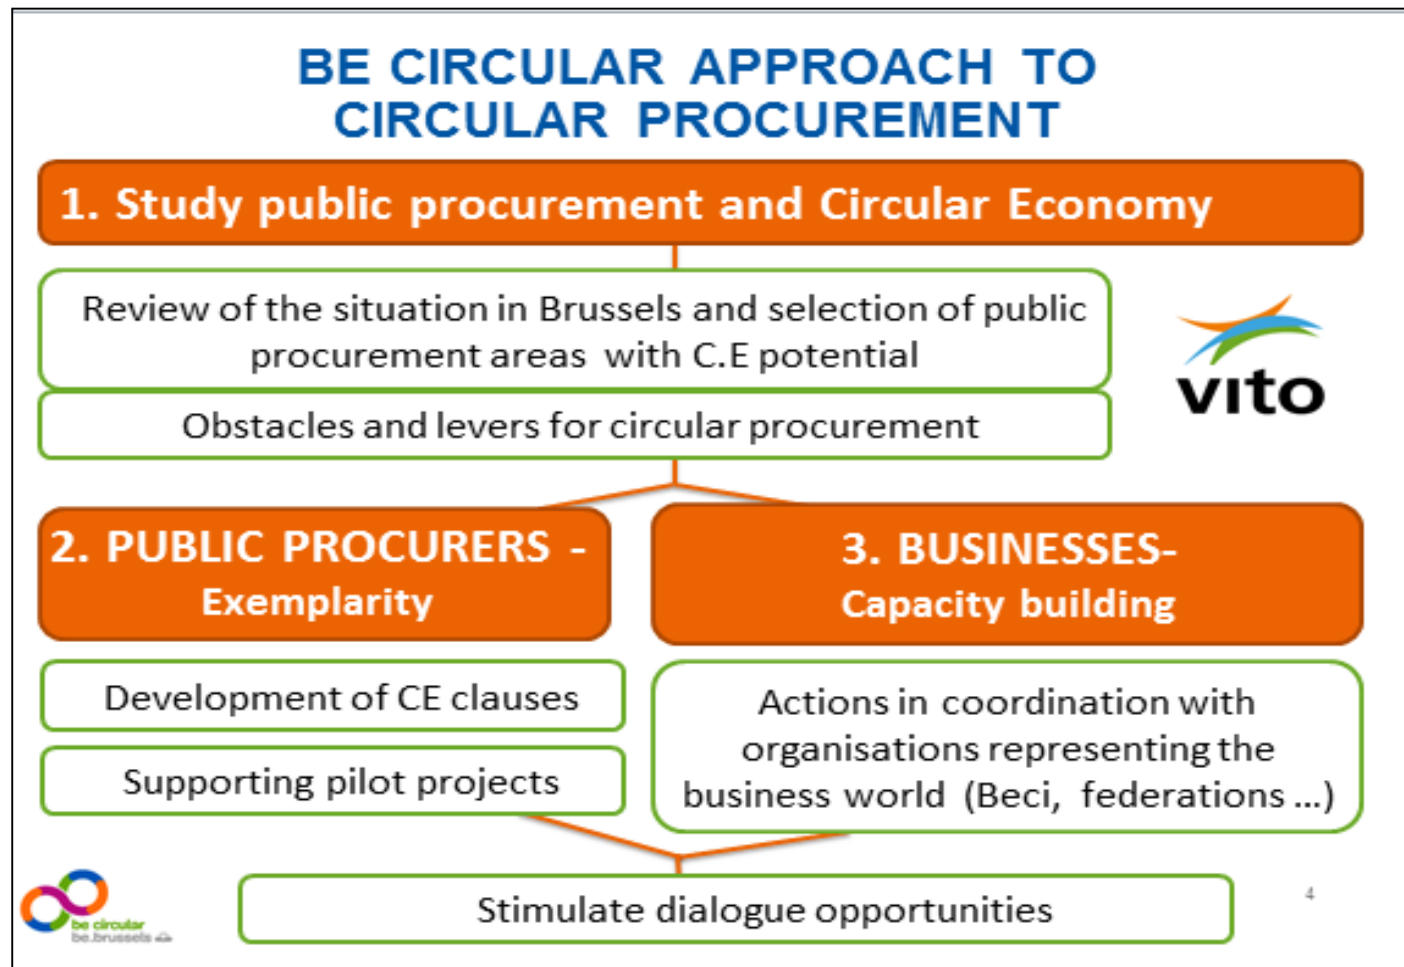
BE CIRCULAR APPROACH TO CIRCULAR PROCUREMENT

1. Study public procurement and Circular Economy

Review of the situation in Brussels and selection of public procurement areas with C.E potential

Obstacles and levers for circular procurement

vito

2. PUBLIC PROCURERS - Exemplarity

3. BUSINESSES- Capacity building

Development of CE clauses

Supporting pilot projects

Actions in coordination with organisations representing the business world (Beci, federations ...)

Stimulate dialogue opportunities

4

be circular be.brussels